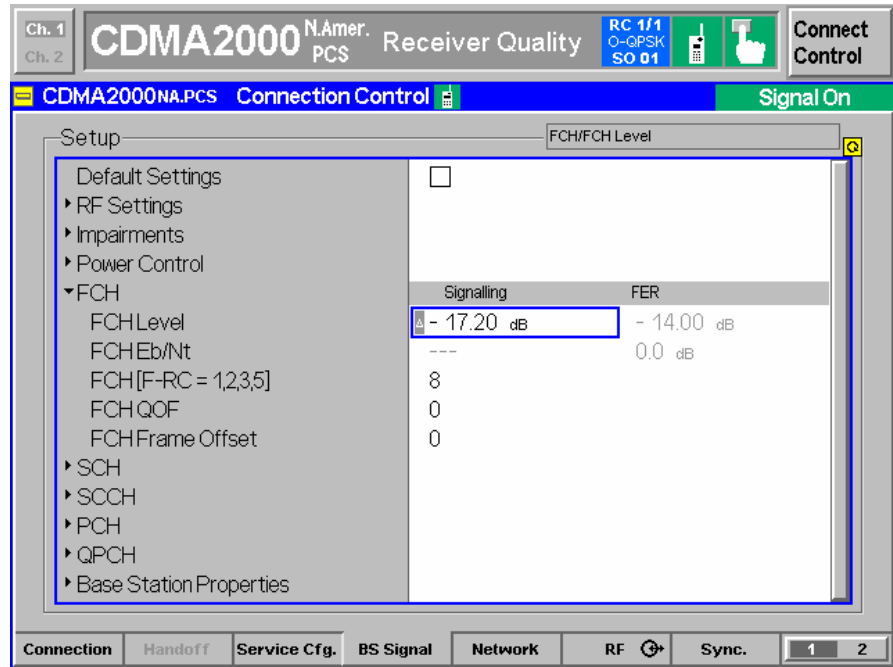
Ch. 1
Ch. 2
CDMA2000 N.Amer. PCS Receiver Quality
RC 1/1
O-QPSK
SO 01
Connect Control

CDMA2000NA.PCS Connection Control
Signal On

Setup
FCH/FCH Level

Default Settings
RF Settings
Impairments
Power Control
FCH
FCH Level
FCH Eb/Nt
FCH [F-RC = 1,2,3,5]
FCH QOF
FCH Frame Offset
SCH
SCCH
PCH
QPCH
Base Station Properties

| | Signalling | FER |
|---|---|---|
| FCH Level | - 17.20 dB | - 14.00 dB |
| FCH Eb/Nt | --- | 0.0 dB |
| FCH [F-RC = 1,2,3,5] | 8 | |
| FCH QOF | 0 | |
| FCH Frame Offset | 0 | |

Connection | Handoff | Service Cfg. | BS Signal | Network | RF | Sync. | 1 | 2